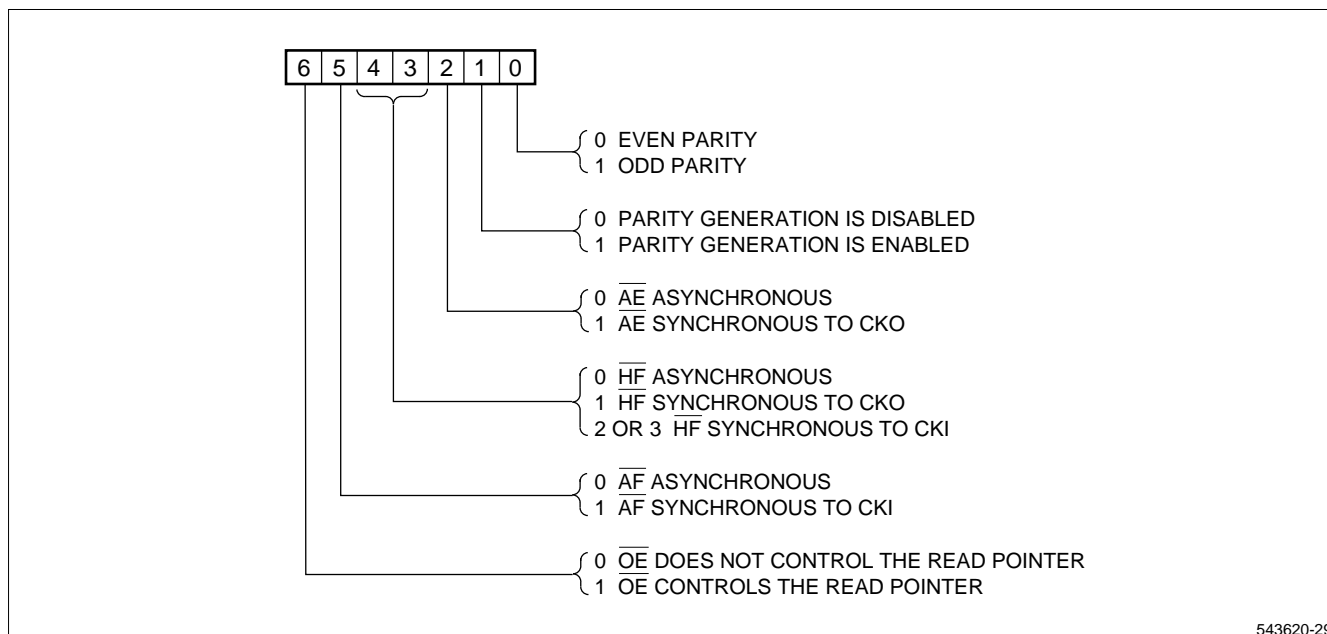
| 6 | 5 | 4 | 3 | 2 | 1 | 0 |
|---|---|---|---|---|---|---|

0 EVEN PARITY
1 ODD PARITY

0 PARITY GENERATION IS DISABLED
1 PARITY GENERATION IS ENABLED

0 $\overline{AE}$ ASYNCHRONOUS
1 $\overline{AE}$ SYNCHRONOUS TO CKO

0 $\overline{HF}$ ASYNCHRONOUS
1 $\overline{HF}$ SYNCHRONOUS TO CKO
2 OR 3 $\overline{HF}$ SYNCHRONOUS TO CKI

0 $\overline{AF}$ ASYNCHRONOUS
1 $\overline{AF}$ SYNCHRONOUS TO CKI

0 $\overline{OE}$ DOES NOT CONTROL THE READ POINTER
1 $\overline{OE}$ CONTROLS THE READ POINTER

543620-2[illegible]